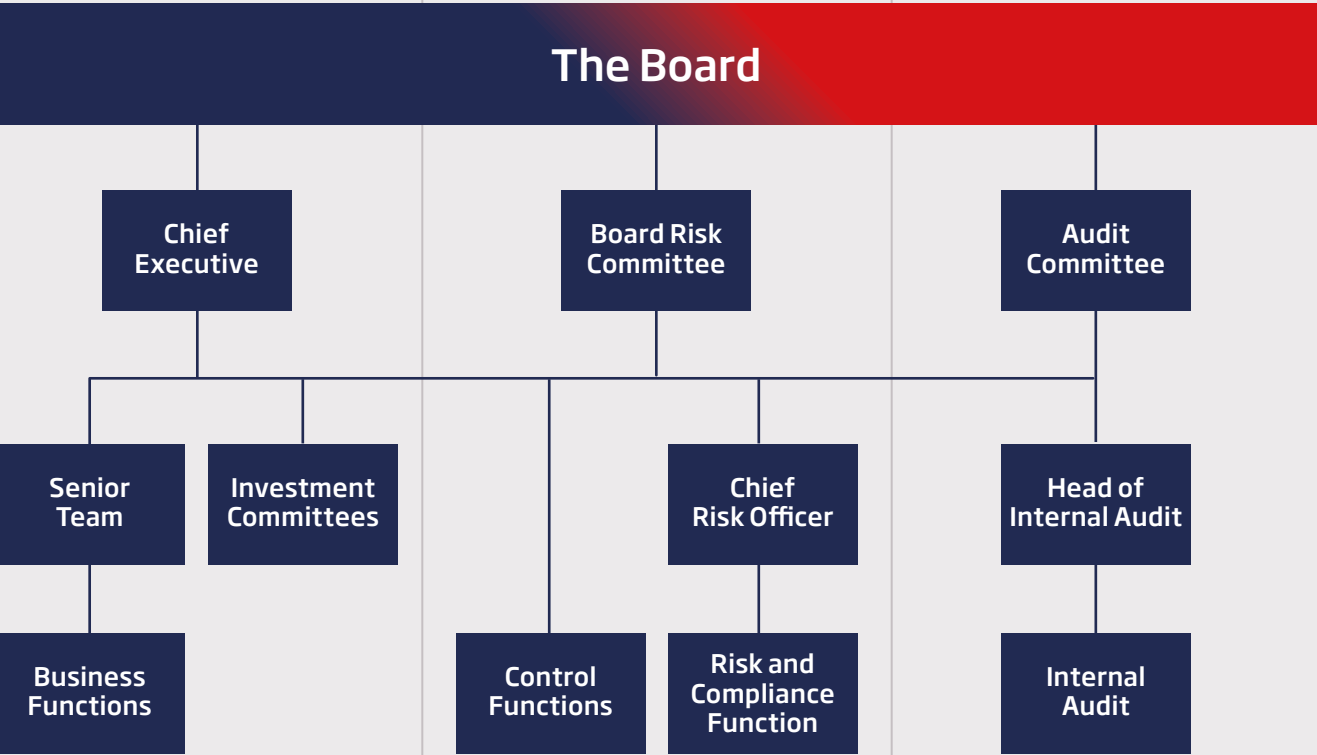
The Board

Chief Executive

Board Risk Committee

Audit Committee

Senior Team

Investment Committees

Chief Risk Officer

Head of Internal Audit

Business Functions

Control Functions

Risk and Compliance Function

Internal Audit